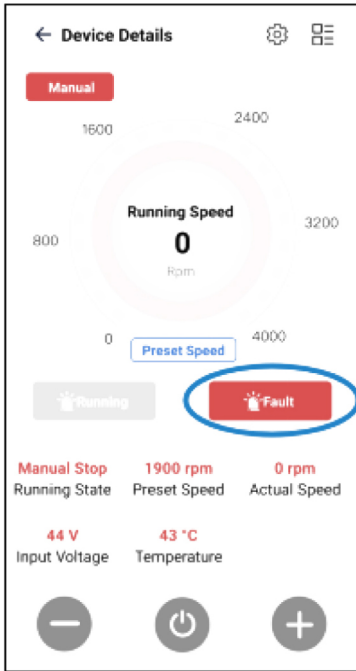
← Device Details

Manual

1600

2400

Running Speed

0

Rpm

800

3200

0

4000

Preset Speed

Running

Fault

Manual Stop
Running State

1900 rpm
Preset Speed

0 rpm
Actual Speed

44 V
Input Voltage

43 °C
Temperature